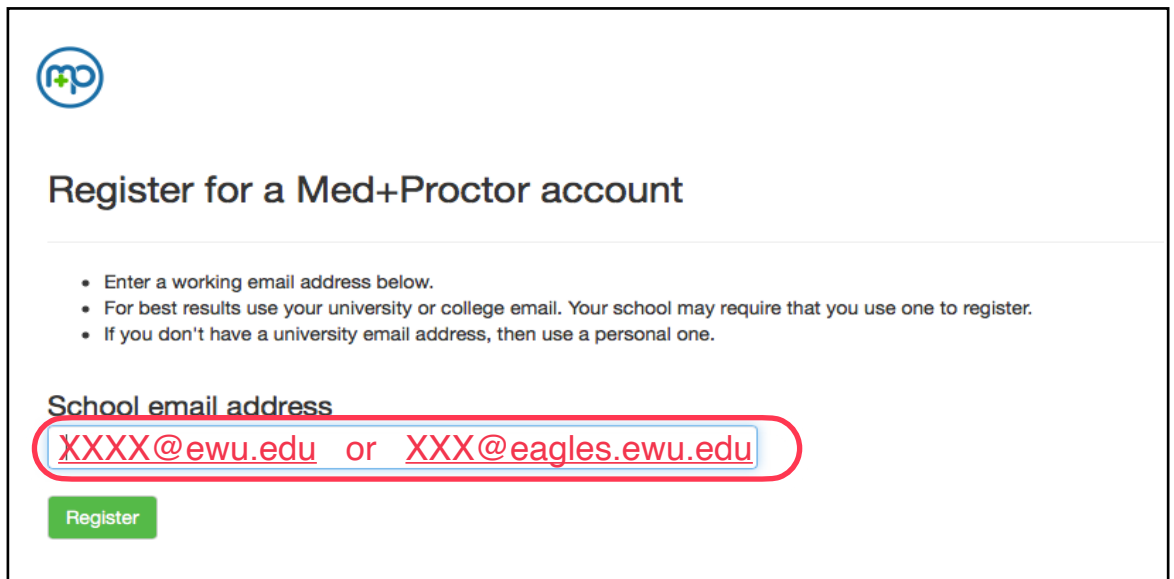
mp

Register for a Med+Proctor account

- Enter a working email address below.
- For best results use your university or college email. Your school may require that you use one to register.
- If you don't have a university email address, then use a personal one.

School email address

XXXX@ewu.edu or XXX@eagles.ewu.edu

Register